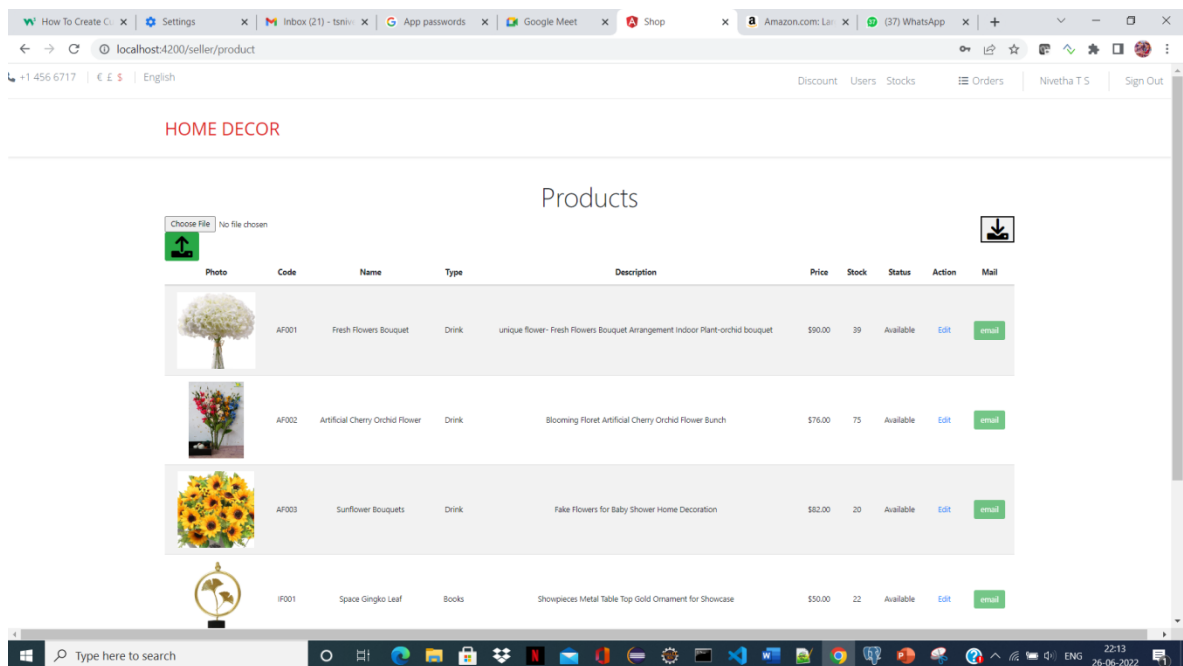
How To Create Cu ×
Settings ×
Inbox (21) - tsniv ×
App passwords ×
Google Meet ×
Shop ×
Amazon.com: Lar ×
(37) WhatsApp ×
+

localhost:4200/seller/product

+1 456 6717 | € £ $ | English

Discount Users Stocks Orders Nivetha T S Sign Out

HOME DECOR

Products

Choose File No file chosen

| Photo | Code | Name | Type | Description | Price | Stock | Status | Action | Mail |
|---|---|---|---|---|---|---|---|---|---|
| | AF001 | Fresh Flowers Bouquet | Drink | unique flower- Fresh Flowers Bouquet Arrangement Indoor Plant-orchid bouquet | $90.00 | 39 | Available | Edit | email |
| | AF002 | Artificial Cherry Orchid Flower | Drink | Blooming Floret Artificial Cherry Orchid Flower Bunch | $76.00 | 75 | Available | Edit | email |
| | AF003 | Sunflower Bouquets | Drink | Fake Flowers for Baby Shower Home Decoration | $82.00 | 20 | Available | Edit | email |
| | IF001 | Space Gingko Leaf | Books | Showpieces Metal Table Top Gold Ornament for Showcase | $50.00 | 22 | Available | Edit | email |

Type here to search
ENG
22:13
26-06-2022